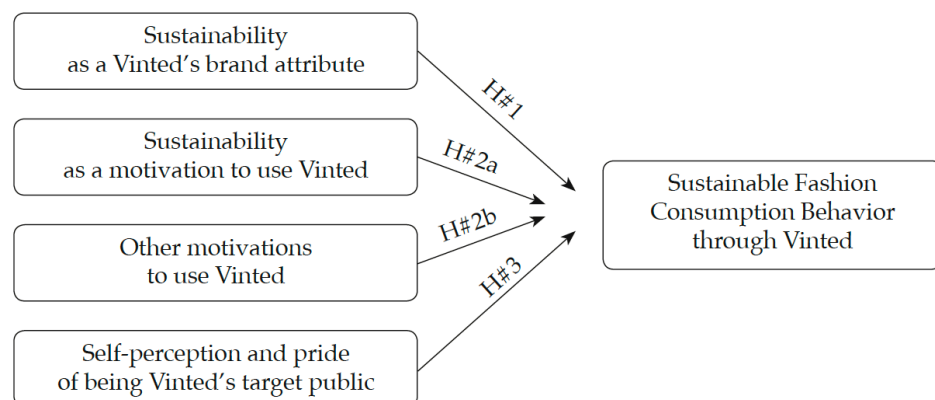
Sustainability
as a Vinted's brand attribute

Sustainability
as a motivation to use Vinted

Other motivations
to use Vinted

Self-perception and pride
of being Vinted's target public

H#1

H#2a

H#2b

H#3

Sustainable Fashion
Consumption Behavior
through Vinted